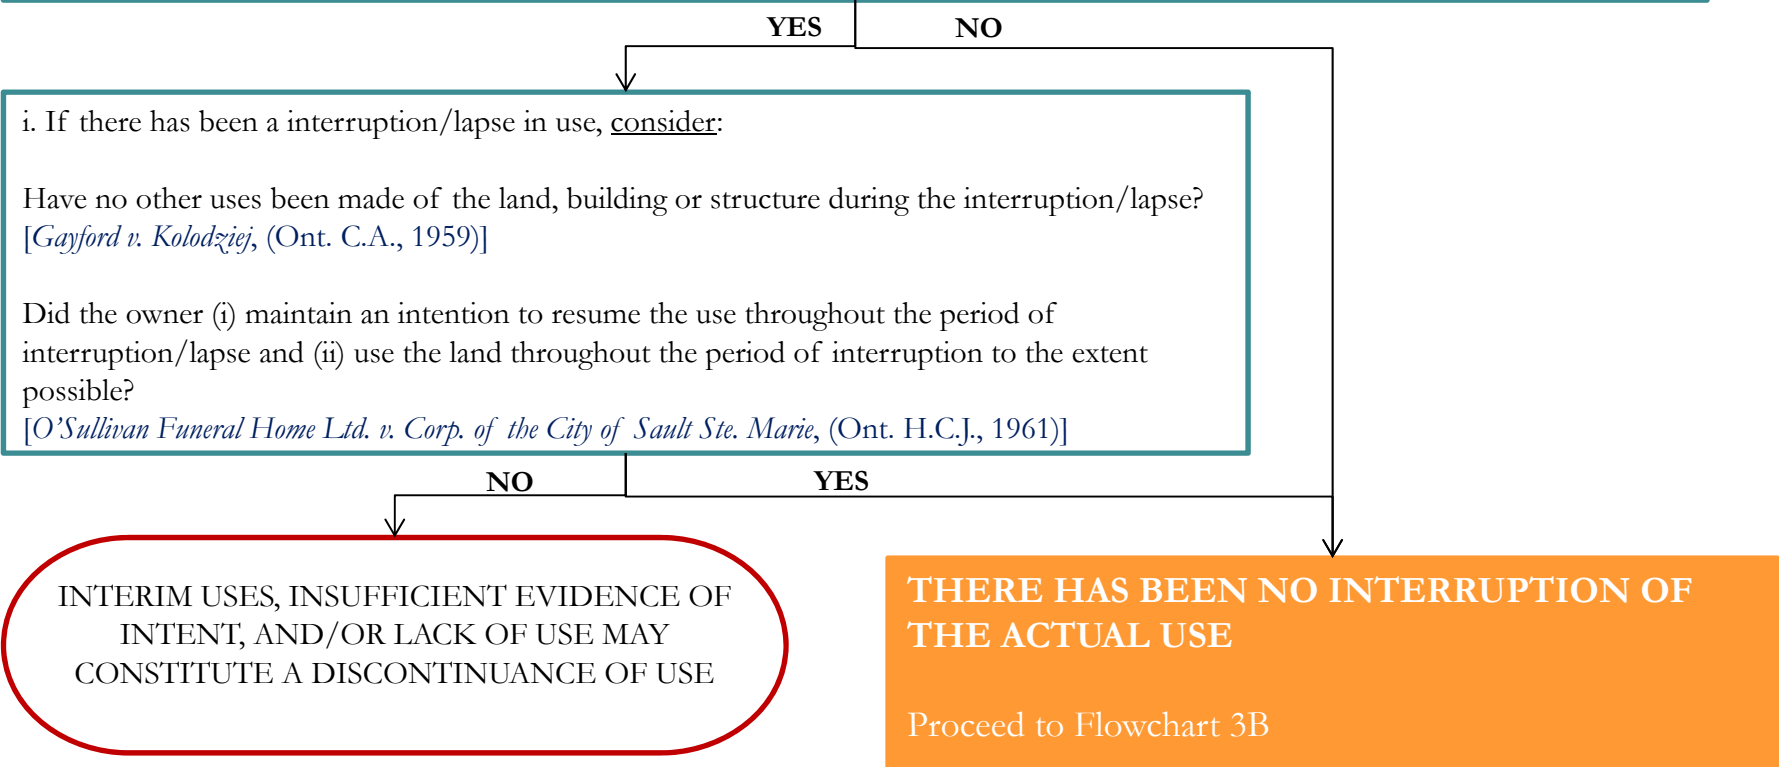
YES

NO

i. If there has been a interruption/lapse in use, consider:

Have no other uses been made of the land, building or structure during the interruption/lapse? [Gayford v. Kolodziej, (Ont. C.A., 1959)]

Did the owner (i) maintain an intention to resume the use throughout the period of interruption/lapse and (ii) use the land throughout the period of interruption to the extent possible?
[O'Sullivan Funeral Home Ltd. v. Corp. of the City of Sault Ste. Marie, (Ont. H.C.J., 1961)]

NO

YES

INTERIM USES, INSUFFICIENT EVIDENCE OF INTENT, AND/OR LACK OF USE MAY CONSTITUTE A DISCONTINUANCE OF USE

THERE HAS BEEN NO INTERRUPTION OF THE ACTUAL USE

Proceed to Flowchart 3B